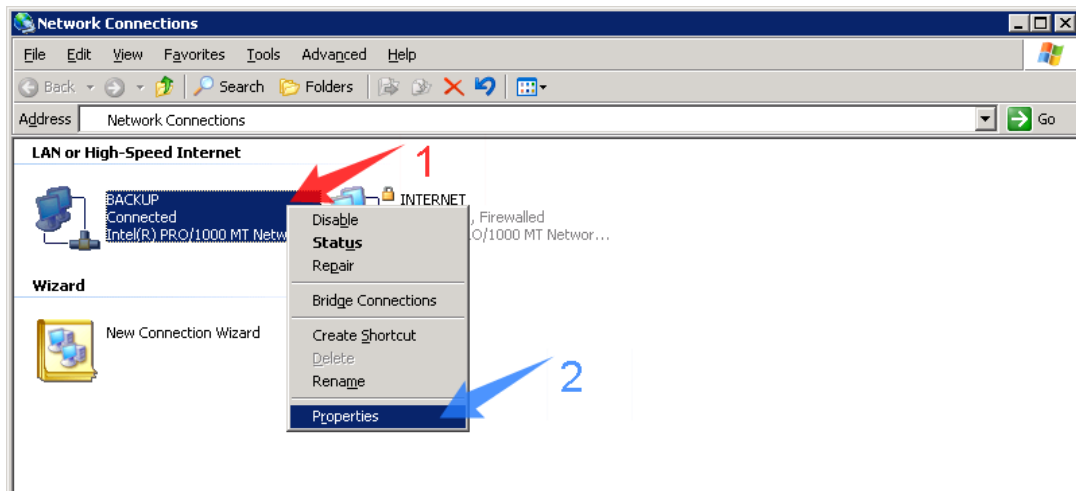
Network Connections

File Edit View Favorites Tools Advanced Help

Back Search Folders

Address Network Connections Go

LAN or High-Speed Internet

BACKUP
Connected
Intel(R) PRO/1000 MT Netw

INTERNET
, Firewalled
O/1000 MT Networ...

1

Disable
Status
Repair
Bridge Connections
Create Shortcut
Delete
Rename
Properties

2

Wizard

New Connection Wizard